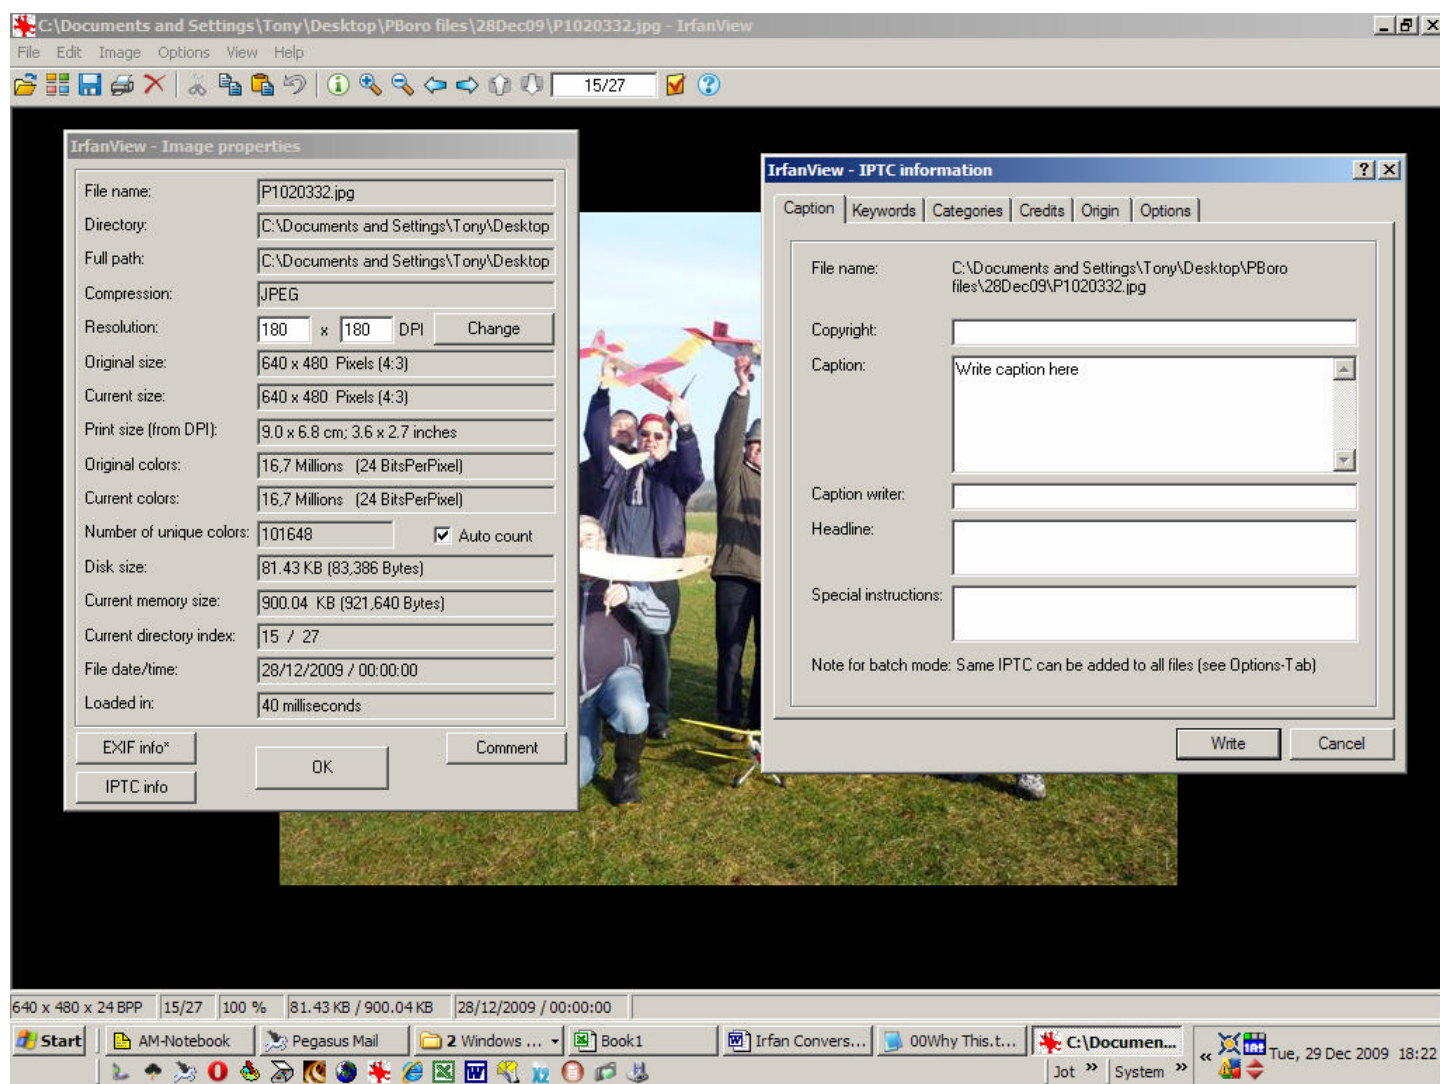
C:\Documents and Settings\Tony\Desktop\PBoro files\28Dec09\P1020332.jpg - IrfanView

File Edit Image Options View Help

15/27

IrfanView - Image properties

File name: P1020332.jpg
Directory: C:\Documents and Settings\Tony\Desktop
Full path: C:\Documents and Settings\Tony\Desktop
Compression: JPEG
Resolution: 180 x 180 DPI Change
Original size: 640 x 480 Pixels (4:3)
Current size: 640 x 480 Pixels (4:3)
Print size (from DPI): 9.0 x 6.8 cm; 3.6 x 2.7 inches
Original colors: 16,7 Millions (24 BitsPerPixel)
Current colors: 16,7 Millions (24 BitsPerPixel)
Number of unique colors: 101648 Auto count
Disk size: 81.43 KB (83,386 Bytes)
Current memory size: 900.04 KB (921,640 Bytes)
Current directory index: 15 / 27
File date/time: 28/12/2009 / 00:00:00
Loaded in: 40 milliseconds

EXIF info* OK Comment
IPTC info

IrfanView - IPTC information

Caption Keywords Categories Credits Origin Options

File name: C:\Documents and Settings\Tony\Desktop\PBoro files\28Dec09\P1020332.jpg
Copyright:
Caption: Write caption here
Caption writer:
Headline:
Special instructions:
Note for batch mode: Same IPTC can be added to all files (see Options-Tab)

Write Cancel

640 x 480 x 24 BPP | 15/27 | 100 % | 81.43 KB / 900.04 KB | 28/12/2009 / 00:00:00

Start | AM-Notebook | Pegasus Mail | 2 Windows ... | Book1 | Irfan Convers... | 00Why This.t... | C:\Documen... | Tue, 29 Dec 2009 18:22
Jot » System »